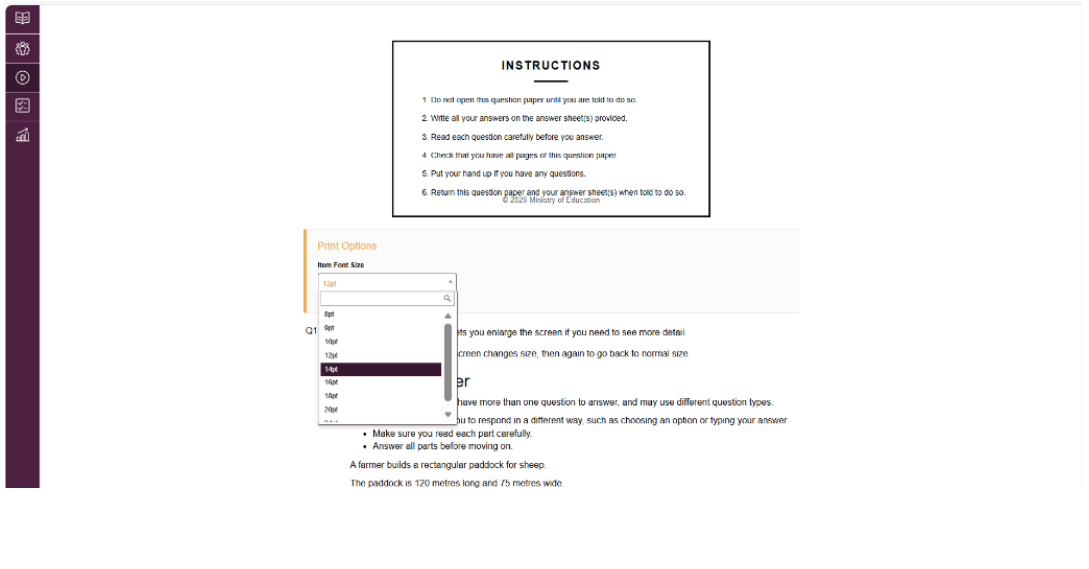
INSTRUCTIONS

1. Do not open this question paper until you are told to do so.

2. Write all your answers on the answer sheet(s) provided.

3. Read each question carefully before you answer.

4. Check that you have all pages of this question paper.

5. Put your hand up if you have any questions.

6. Return this question paper and your answer sheet(s) when told to do so.

© 2020 Ministry of Education

Print Options

Item Font Size

12pt

8pt
9pt
10pt
12pt
14pt
16pt
18pt
20pt

Q1 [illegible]ts you enlarge the screen if you need to see more detail.

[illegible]creen changes size, then again to go back to normal size.

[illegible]er

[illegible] have more than one question to answer, and may use different question types.

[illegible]u to respond in a different way, such as choosing an option or typing your answer

• Make sure you read each part carefully.
• Answer all parts before moving on.

A farmer builds a rectangular paddock for sheep.

The paddock is 120 metres long and 75 metres wide.